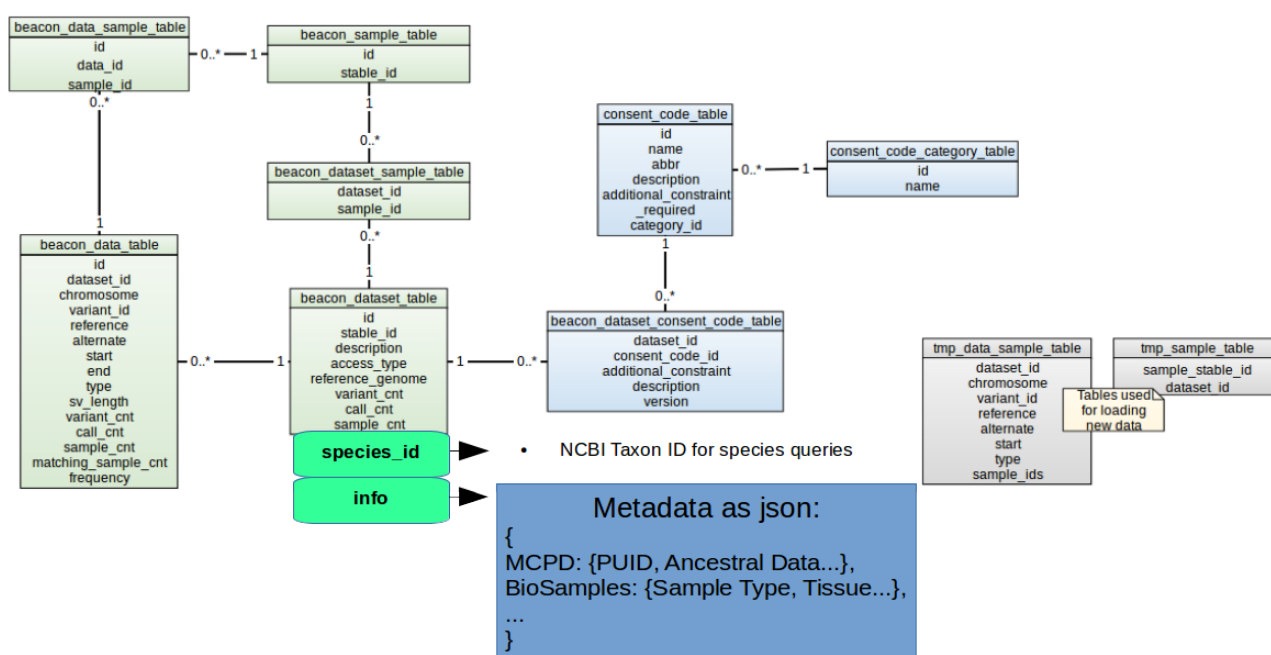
beacon_data_sample_table
id
data_id
sample_id

0..*

1

beacon_sample_table
id
stable_id

1

0..*

beacon_dataset_sample_table
dataset_id
sample_id

0..*

1

0..*

1

beacon_data_table
id
dataset_id
chromosome
variant_id
reference
alternate
start
end
type
sv_length
variant_cnt
call_cnt
sample_cnt
matching_sample_cnt
frequency

0..*

1

beacon_dataset_table
id
stable_id
description
access_type
reference_genome
variant_cnt
call_cnt
sample_cnt

1

0..*

consent_code_table
id
name
abbr
description
additional_constraint
_required
category_id

0..*

1

consent_code_category_table
id
name

1

0..*

beacon_dataset_consent_code_table
dataset_id
consent_code_id
additional_constraint
description
version

tmp_data_sample_table
dataset_id
chromosome
variant_id
reference
alternate
start
type
sample_ids

Tables used for loading new data

tmp_sample_table
sample_stable_id
dataset_id

species_id

• NCBI Taxon ID for species queries

info

Metadata as json:
{
MCPD: {PUID, Ancestral Data...},
BioSamples: {Sample Type, Tissue...},
...
}